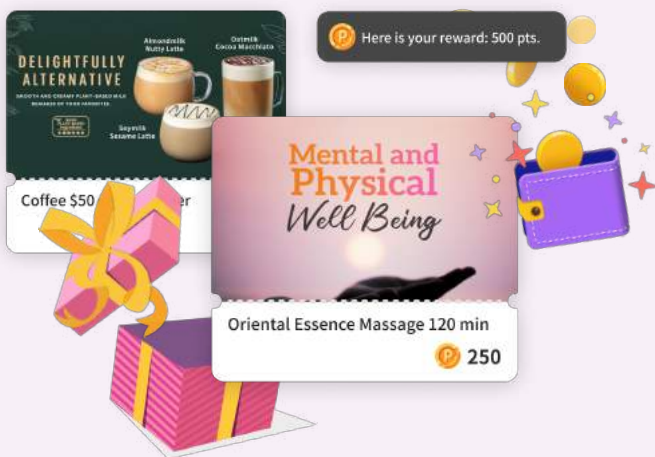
Here is your reward: 500 pts.

DELIGHTFULLY ALTERNATIVE

SMOOTH AND CREAMY PLANT-BASED MILK REMAKES OF YOUR FAVOURITES

Almondmilk Nutty Latte

Oatmilk Cocoa Macchiato

Soyamilk Sesame Latte

Coffee $50 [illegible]er

Mental and Physical

Well Being

Oriental Essence Massage 120 min

250